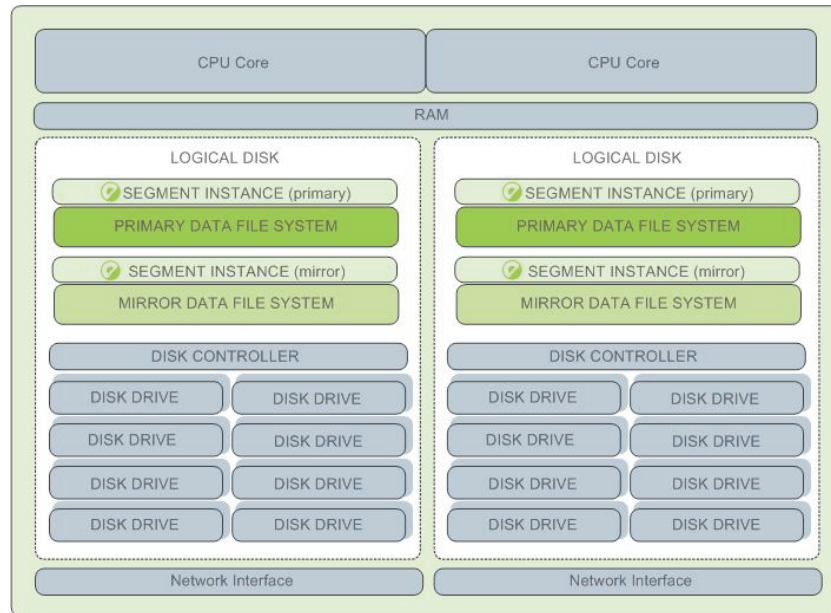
CPU Core

CPU Core

RAM

LOGICAL DISK

SEGMENT INSTANCE (primary)

PRIMARY DATA FILE SYSTEM

SEGMENT INSTANCE (mirror)

MIRROR DATA FILE SYSTEM

DISK CONTROLLER

| DISK DRIVE | DISK DRIVE |
|---|---|
| DISK DRIVE | DISK DRIVE |
| DISK DRIVE | DISK DRIVE |
| DISK DRIVE | DISK DRIVE |

LOGICAL DISK

SEGMENT INSTANCE (primary)

PRIMARY DATA FILE SYSTEM

SEGMENT INSTANCE (mirror)

MIRROR DATA FILE SYSTEM

DISK CONTROLLER

| DISK DRIVE | DISK DRIVE |
|---|---|
| DISK DRIVE | DISK DRIVE |
| DISK DRIVE | DISK DRIVE |
| DISK DRIVE | DISK DRIVE |

Network Interface

Network Interface